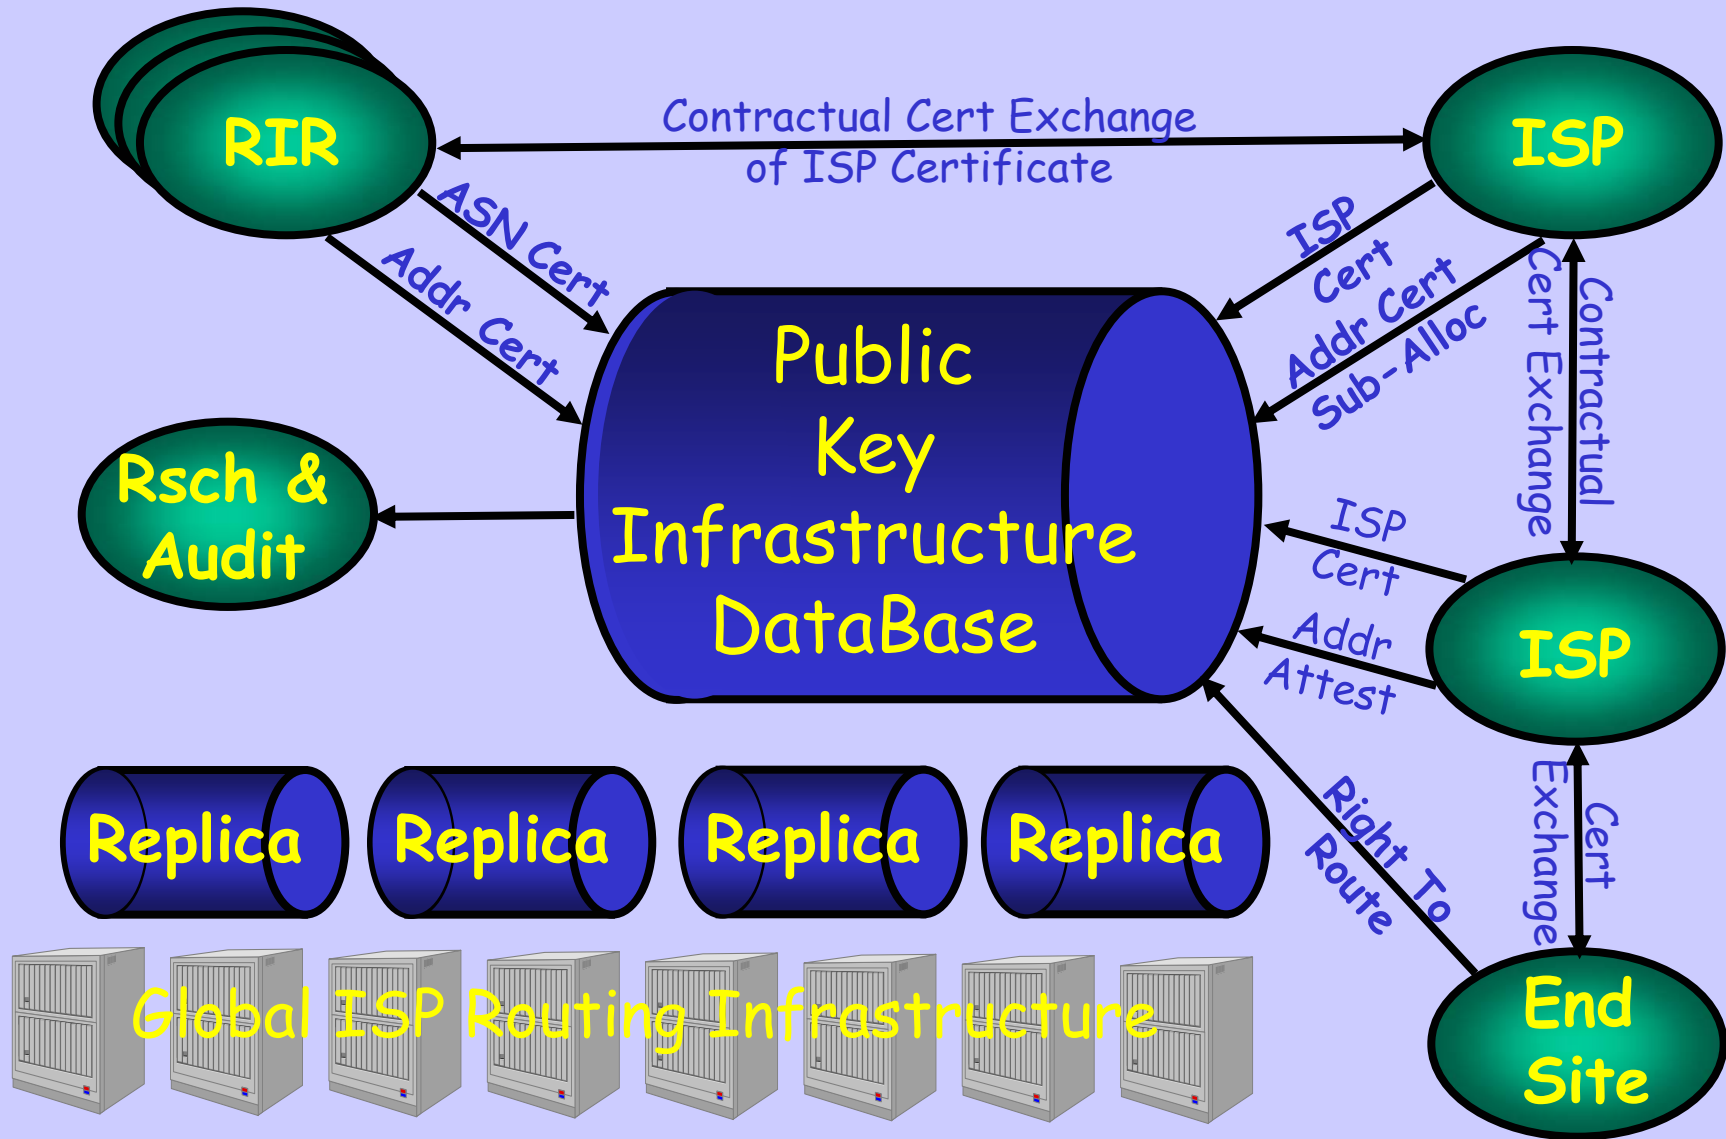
RIR

Contractual Cert Exchange of ISP Certificate

ISP

ASN Cert

Addr Cert

ISP Cert

Addr Cert Sub-Alloc

Cert Exchange

Contractual

Public Key Infrastructure DataBase

Rsch & Audit

ISP Cert

Addr Attest

ISP

Right To Route

Exchange

Cert

Replica

Replica

Replica

Replica

Global ISP Routing Infrastructure

End Site